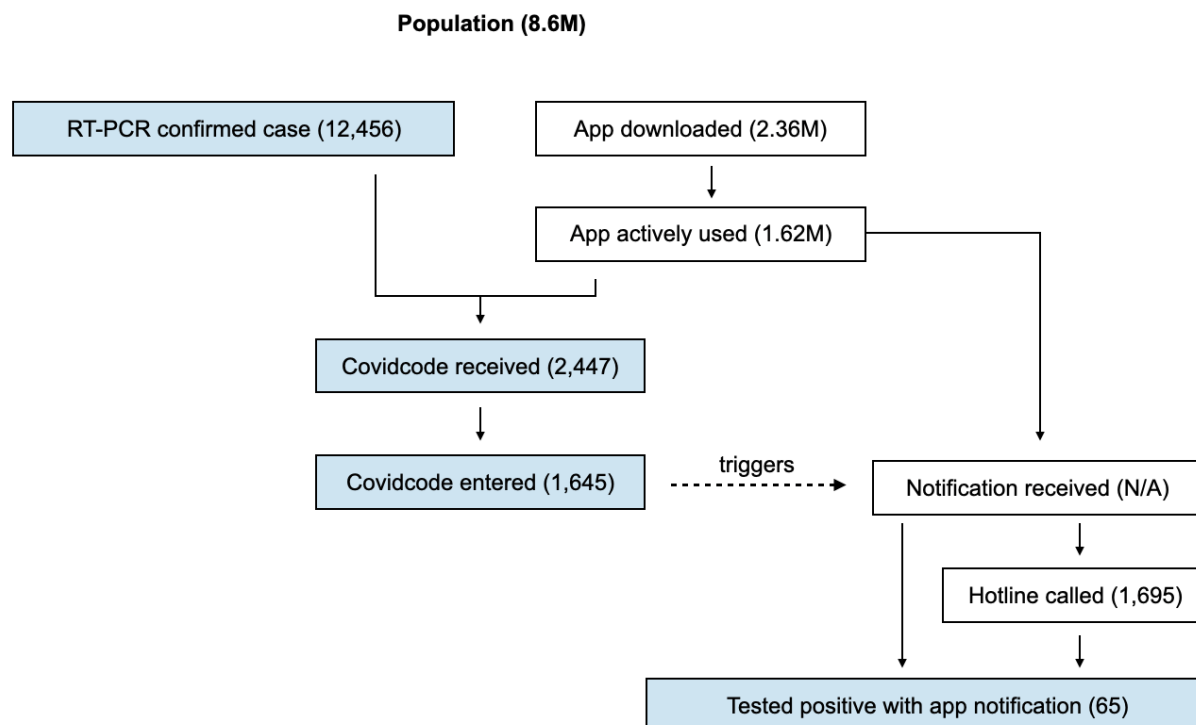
Population (8.6M)

RT-PCR confirmed case (12,456)

App downloaded (2.36M)

App actively used (1.62M)

Covidcode received (2,447)

Covidcode entered (1,645)

triggers

Notification received (N/A)

Hotline called (1,695)

Tested positive with app notification (65)